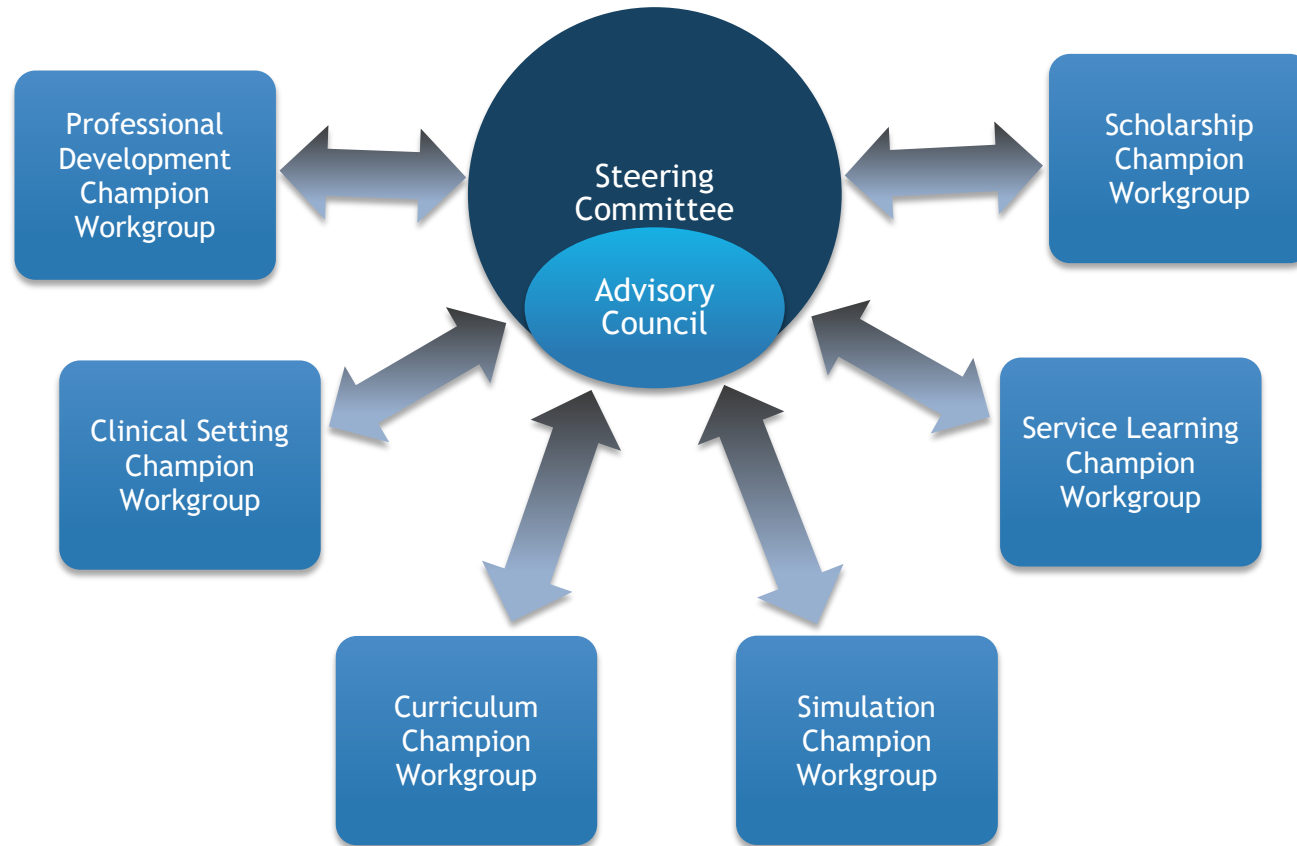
Professional Development Champion Workgroup

Steering Committee

Advisory Council

Scholarship Champion Workgroup

Clinical Setting Champion Workgroup

Service Learning Champion Workgroup

Curriculum Champion Workgroup

Simulation Champion Workgroup